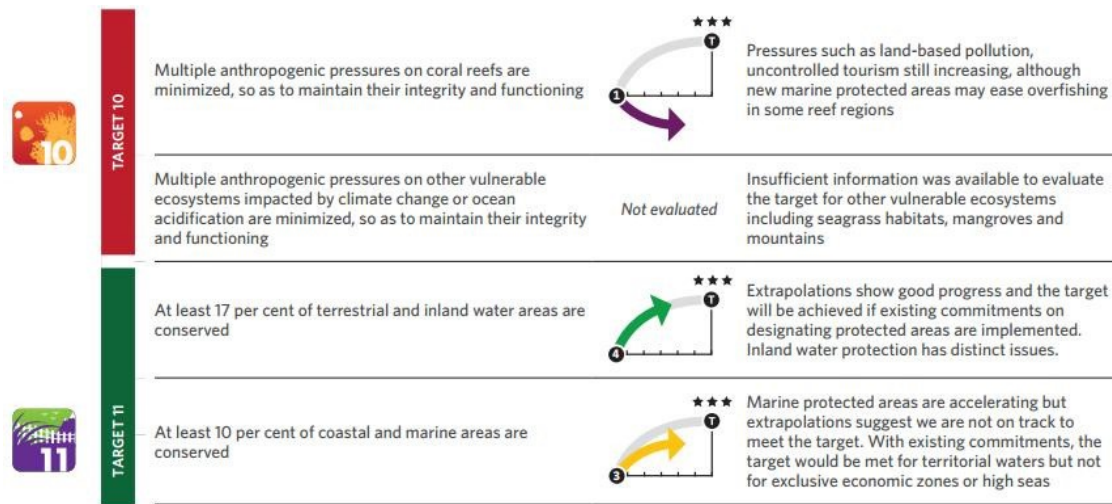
10

TARGET 10

Multiple anthropogenic pressures on coral reefs are minimized, so as to maintain their integrity and functioning

★★★
T
1

Pressures such as land-based pollution, uncontrolled tourism still increasing, although new marine protected areas may ease overfishing in some reef regions

Multiple anthropogenic pressures on other vulnerable ecosystems impacted by climate change or ocean acidification are minimized, so as to maintain their integrity and functioning

Not evaluated

Insufficient information was available to evaluate the target for other vulnerable ecosystems including seagrass habitats, mangroves and mountains

11

TARGET 11

At least 17 per cent of terrestrial and inland water areas are conserved

★★★
T
4

Extrapolations show good progress and the target will be achieved if existing commitments on designating protected areas are implemented. Inland water protection has distinct issues.

At least 10 per cent of coastal and marine areas are conserved

★★★
T
3

Marine protected areas are accelerating but extrapolations suggest we are not on track to meet the target. With existing commitments, the target would be met for territorial waters but not for exclusive economic zones or high seas